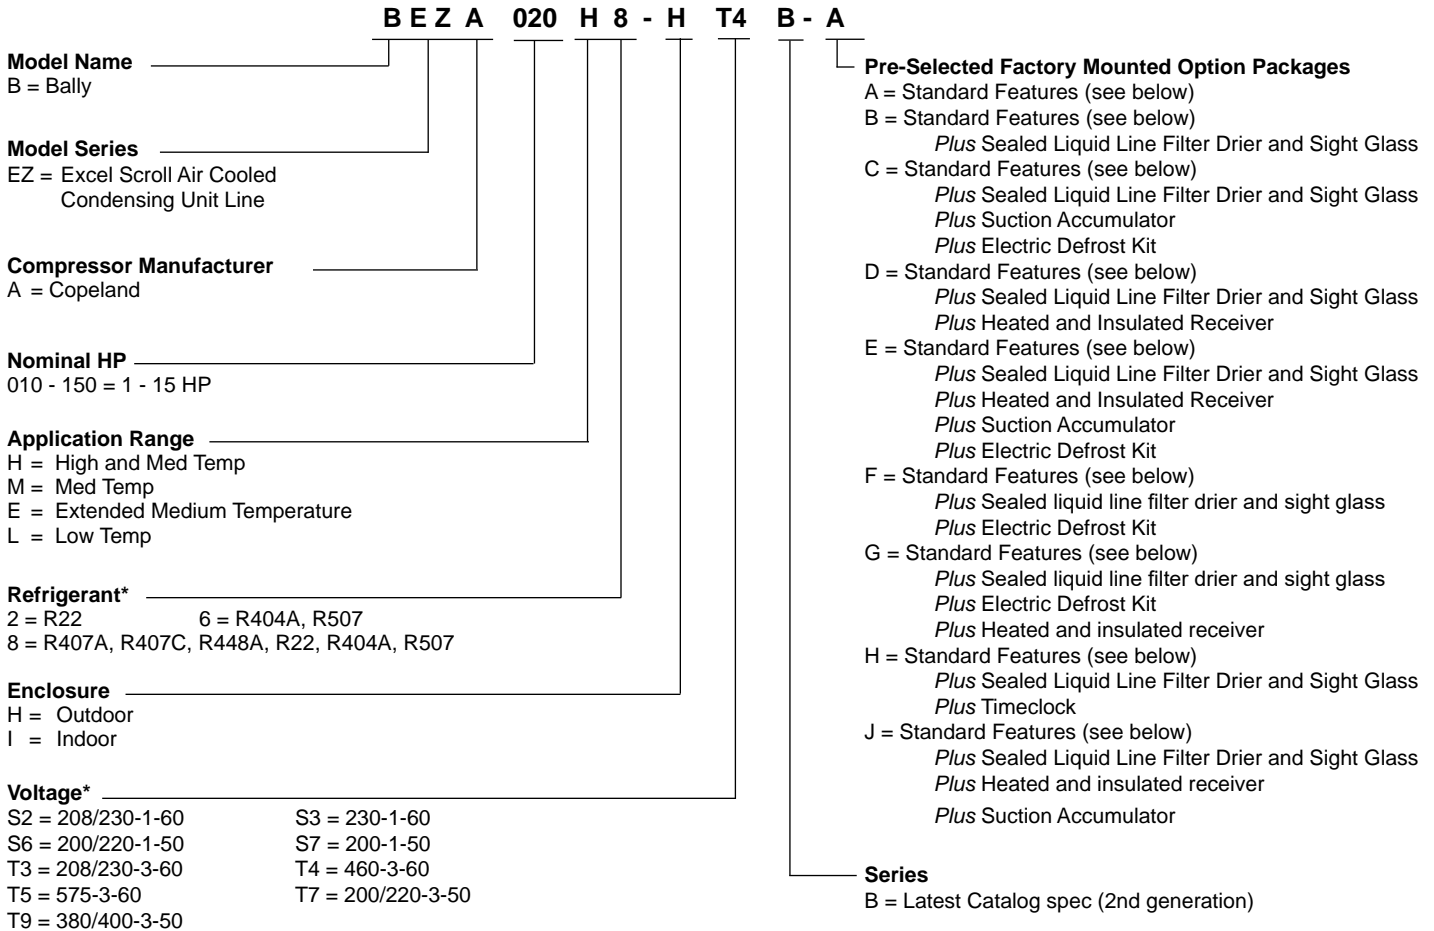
B E Z A 020 H 8 - H T4 B - A

Model Name
B = Bally

Model Series
EZ = Excel Scroll Air Cooled Condensing Unit Line

Compressor Manufacturer
A = Copeland

Nominal HP
010 - 150 = 1 - 15 HP

Application Range
H = High and Med Temp
M = Med Temp
E = Extended Medium Temperature
L = Low Temp

Refrigerant*
2 = R22
6 = R404A, R507
8 = R407A, R407C, R448A, R22, R404A, R507

Enclosure
H = Outdoor
I = Indoor

Voltage*
S2 = 208/230-1-60
S3 = 230-1-60
S6 = 200/220-1-50
S7 = 200-1-50
T3 = 208/230-3-60
T4 = 460-3-60
T5 = 575-3-60
T7 = 200/220-3-50
T9 = 380/400-3-50

Pre-Selected Factory Mounted Option Packages
A = Standard Features (see below)
B = Standard Features (see below)
Plus Sealed Liquid Line Filter Drier and Sight Glass
C = Standard Features (see below)
Plus Sealed Liquid Line Filter Drier and Sight Glass
Plus Suction Accumulator
Plus Electric Defrost Kit
D = Standard Features (see below)
Plus Sealed Liquid Line Filter Drier and Sight Glass
Plus Heated and Insulated Receiver
E = Standard Features (see below)
Plus Sealed Liquid Line Filter Drier and Sight Glass
Plus Heated and Insulated Receiver
Plus Suction Accumulator
Plus Electric Defrost Kit
F = Standard Features (see below)
Plus Sealed liquid line filter drier and sight glass
Plus Electric Defrost Kit
G = Standard Features (see below)
Plus Sealed liquid line filter drier and sight glass
Plus Electric Defrost Kit
Plus Heated and insulated receiver
H = Standard Features (see below)
Plus Sealed Liquid Line Filter Drier and Sight Glass
Plus Timeclock
J = Standard Features (see below)
Plus Sealed Liquid Line Filter Drier and Sight Glass
Plus Heated and insulated receiver
Plus Suction Accumulator

Series
B = Latest Catalog spec (2nd generation)